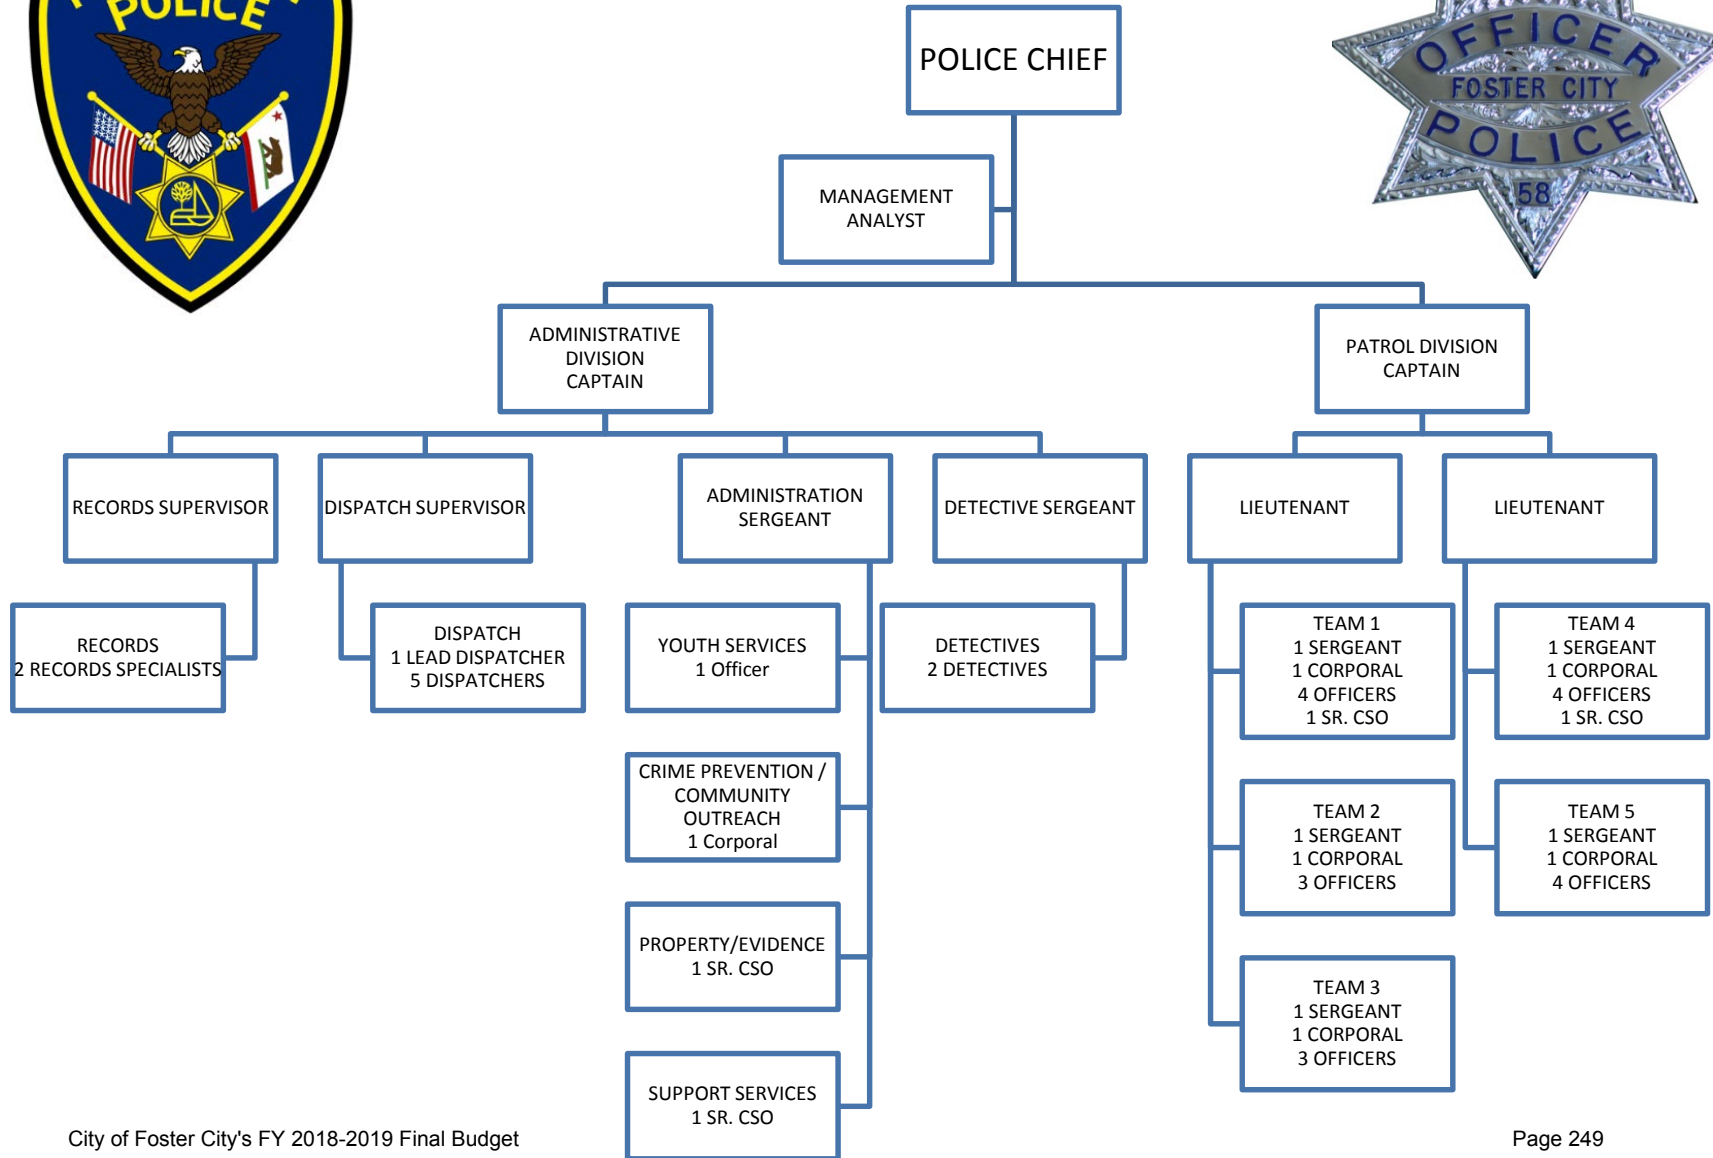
POLICE

OFFICER
FOSTER CITY
POLICE
58

POLICE CHIEF

MANAGEMENT ANALYST

ADMINISTRATIVE DIVISION CAPTAIN

PATROL DIVISION CAPTAIN

RECORDS SUPERVISOR

DISPATCH SUPERVISOR

ADMINISTRATION SERGEANT

DETECTIVE SERGEANT

LIEUTENANT

LIEUTENANT

RECORDS
2 RECORDS SPECIALISTS

DISPATCH
1 LEAD DISPATCHER
5 DISPATCHERS

YOUTH SERVICES
1 Officer

DETECTIVES
2 DETECTIVES

TEAM 1
1 SERGEANT
1 CORPORAL
4 OFFICERS
1 SR. CSO

TEAM 4
1 SERGEANT
1 CORPORAL
4 OFFICERS
1 SR. CSO

CRIME PREVENTION / COMMUNITY OUTREACH
1 Corporal

TEAM 2
1 SERGEANT
1 CORPORAL
3 OFFICERS

TEAM 5
1 SERGEANT
1 CORPORAL
4 OFFICERS

PROPERTY/EVIDENCE
1 SR. CSO

TEAM 3
1 SERGEANT
1 CORPORAL
3 OFFICERS

SUPPORT SERVICES
1 SR. CSO

City of Foster City's FY 2018-2019 Final Budget

Page 249